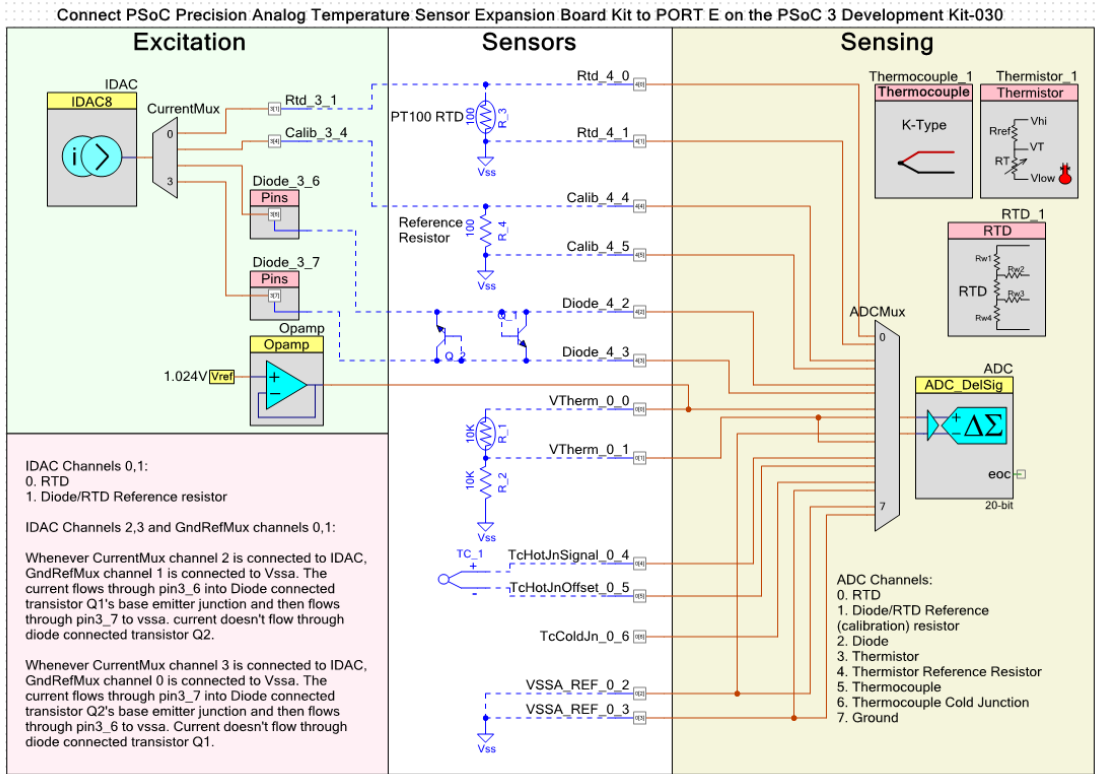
Connect PSoC Precision Analog Temperature Sensor Expansion Board Kit to PORT E on the PSoC 3 Development Kit-030

Excitation

Sensors

Sensing

IDAC
IDAC8
CurrentMux
0
3
Rtd_3_1
Calib_3_4
Diode_3_6
Pins
Diode_3_7
Pins
Opamp
Opamp
1.024V Vref

PT100 RTD
100
R_3
Vss
Reference Resistor
100
R_4
Vss
Q_2
Q_1
10K
R_1
10K
R_2
Vss
TC_1
+
-
Vss

Rtd_4_0
Rtd_4_1
Calib_4_4
Calib_4_5
Diode_4_2
Diode_4_3
VTherm_0_0
VTherm_0_1
TcHotJnSignal_0_4
TcHotJnOffset_0_5
TcColdJn_0_6
VSSA_REF_0_2
VSSA_REF_0_3

Thermocouple_1
Thermocouple
K-Type
Thermistor_1
Thermistor
Rref
Vhi
VT
RT
Vlow
RTD_1
RTD
Rw1
Rw2
RTD
Rw3
Rw4
ADCMux
0
7
ADC
ADC_DelSig
$\Delta\Sigma$
eoc
20-bit

IDAC Channels 0,1:
0. RTD
1. Diode/RTD Reference resistor

IDAC Channels 2,3 and GndRefMux channels 0,1:

Whenever CurrentMux channel 2 is connected to IDAC, GndRefMux channel 1 is connected to Vssa. The current flows through pin3_6 into Diode connected transistor Q1's base emitter junction and then flows through pin3_7 to vssa. current doesn't flow through diode connected transistor Q2.

Whenever CurrentMux channel 3 is connected to IDAC, GndRefMux channel 0 is connected to Vssa. The current flows through pin3_7 into Diode connected transistor Q2's base emitter junction and then flows through pin3_6 to vssa. Current doesn't flow through diode connected transistor Q1.

ADC Channels:
0. RTD
1. Diode/RTD Reference (calibration) resistor
2. Diode
3. Thermistor
4. Thermistor Reference Resistor
5. Thermocouple
6. Thermocouple Cold Junction
7. Ground